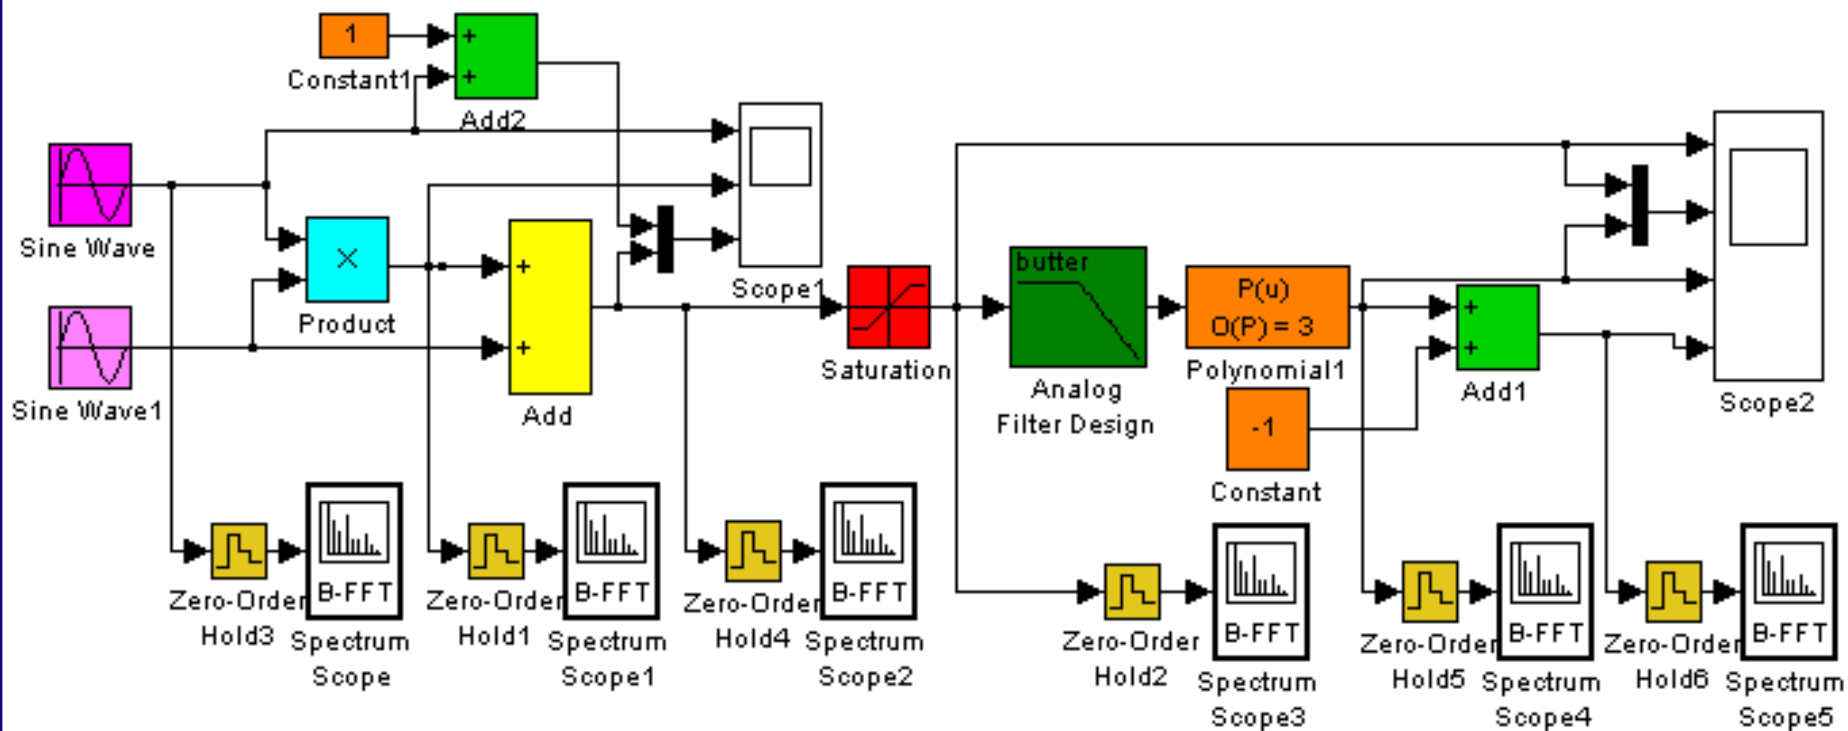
1
Constant1
+
+
Add2
Scope1
Sine Wave
×
Product
+
+
Add
Sine Wave1
Saturation
butter
Analog Filter Design
P(u)
O(P) = 3
Polynomial1
-1
Constant
+
+
Add1
Scope2
Zero-Order Hold3
B-FFT
Spectrum Scope
Zero-Order Hold1
B-FFT
Spectrum Scope1
Zero-Order Hold4
B-FFT
Spectrum Scope2
Zero-Order Hold2
B-FFT
Spectrum Scope3
Zero-Order Hold5
B-FFT
Spectrum Scope4
Zero-Order Hold6
B-FFT
Spectrum Scope5